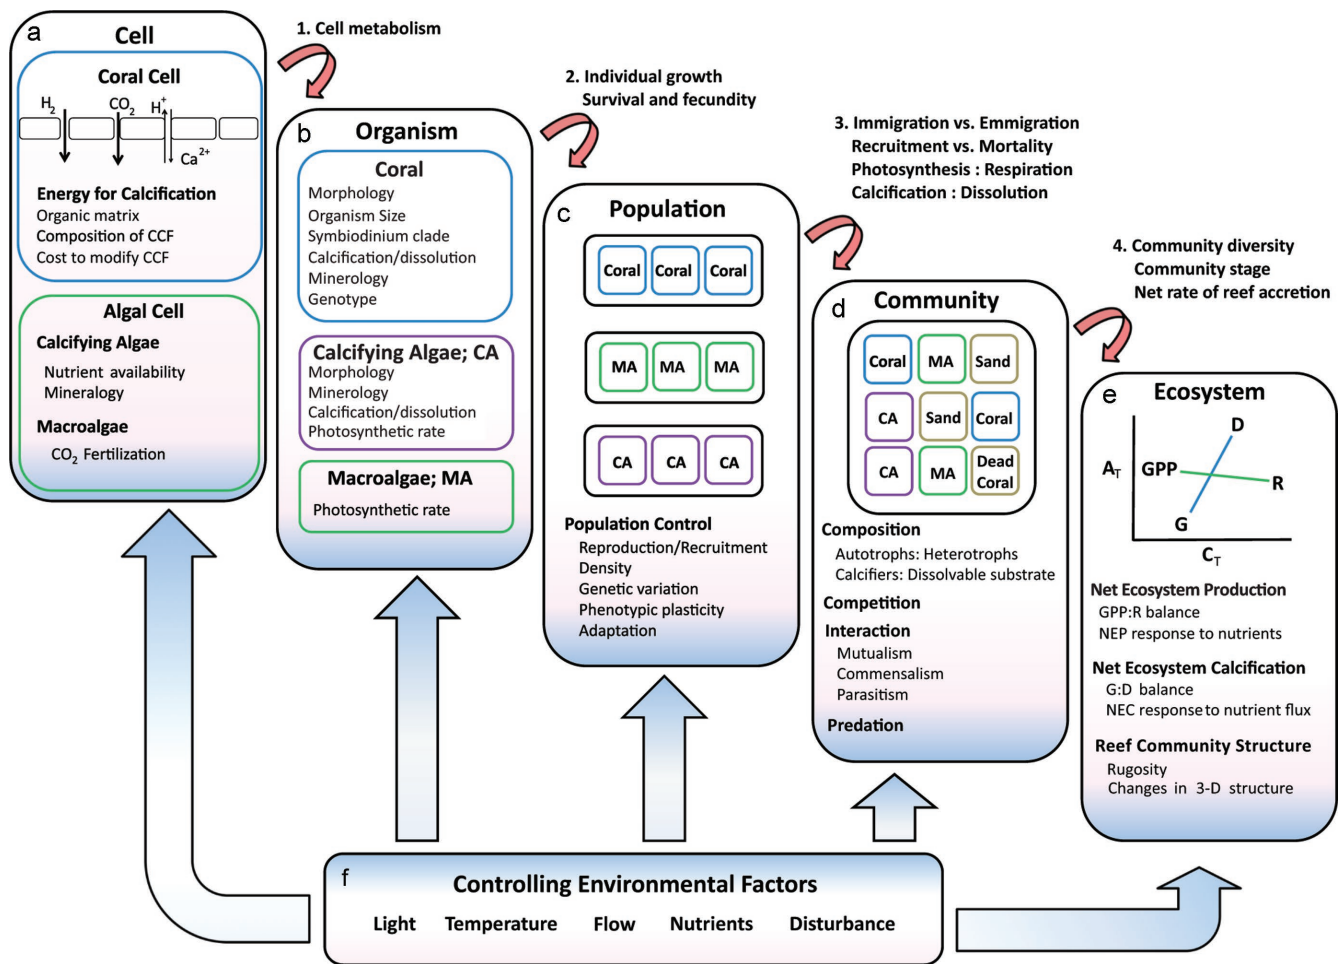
a
Cell

Coral Cell

$H_2$ $CO_2$ $H^+$ $Ca^{2+}$

Energy for Calcification
Organic matrix
Composition of CCF
Cost to modify CCF

Algal Cell

Calcifying Algae
Nutrient availability
Mineralogy

Macroalgae
$CO_2$ Fertilization

1. Cell metabolism

b
Organism

Coral
Morphology
Organism Size
Symbiodinium clade
Calcification/dissolution
Minerology
Genotype

Calcifying Algae; CA
Morphology
Minerology
Calcification/dissolution
Photosynthetic rate

Macroalgae; MA
Photosynthetic rate

2. Individual growth
Survival and fecundity

c
Population

Coral Coral Coral

MA MA MA

CA CA CA

Population Control
Reproduction/Recruitment
Density
Genetic variation
Phenotypic plasticity
Adaptation

3. Immigration vs. Emmigration
Recruitment vs. Mortality
Photosynthesis : Respiration
Calcification : Dissolution

d
Community

Coral MA Sand
CA Sand Coral
CA MA Dead Coral

Composition
Autotrophs: Heterotrophs
Calcifiers: Dissolvable substrate

Competition

Interaction
Mutualism
Commensalism
Parasitism

Predation

4. Community diversity
Community stage
Net rate of reef accretion

e
Ecosystem

D
$A_T$ GPP R
G
$C_T$

Net Ecosystem Production
GPP:R balance
NEP response to nutrients

Net Ecosystem Calcification
G:D balance
NEC response to nutrient flux

Reef Community Structure
Rugosity
Changes in 3-D structure

f
Controlling Environmental Factors
Light Temperature Flow Nutrients Disturbance